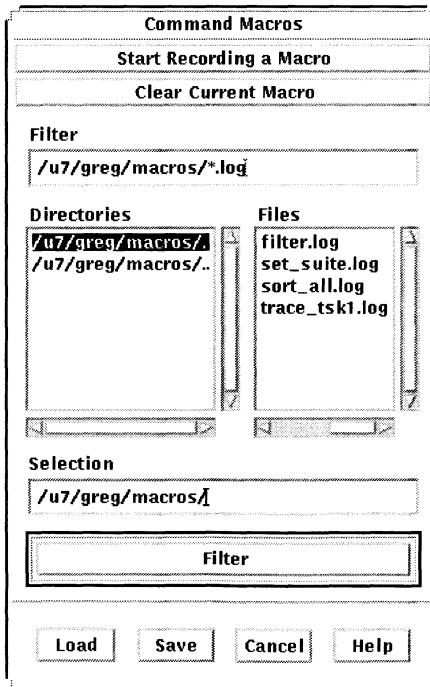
Command Macros

Start Recording a Macro

Clear Current Macro

Filter

/u7/greg/macros/*.log

Directories

/u7/greg/macros/.

/u7/greg/macros/..

Files

filter.log

set_suite.log

sort_all.log

trace_tsk1.log

Selection

/u7/greg/macros/

Filter

Load

Save

Cancel

Help